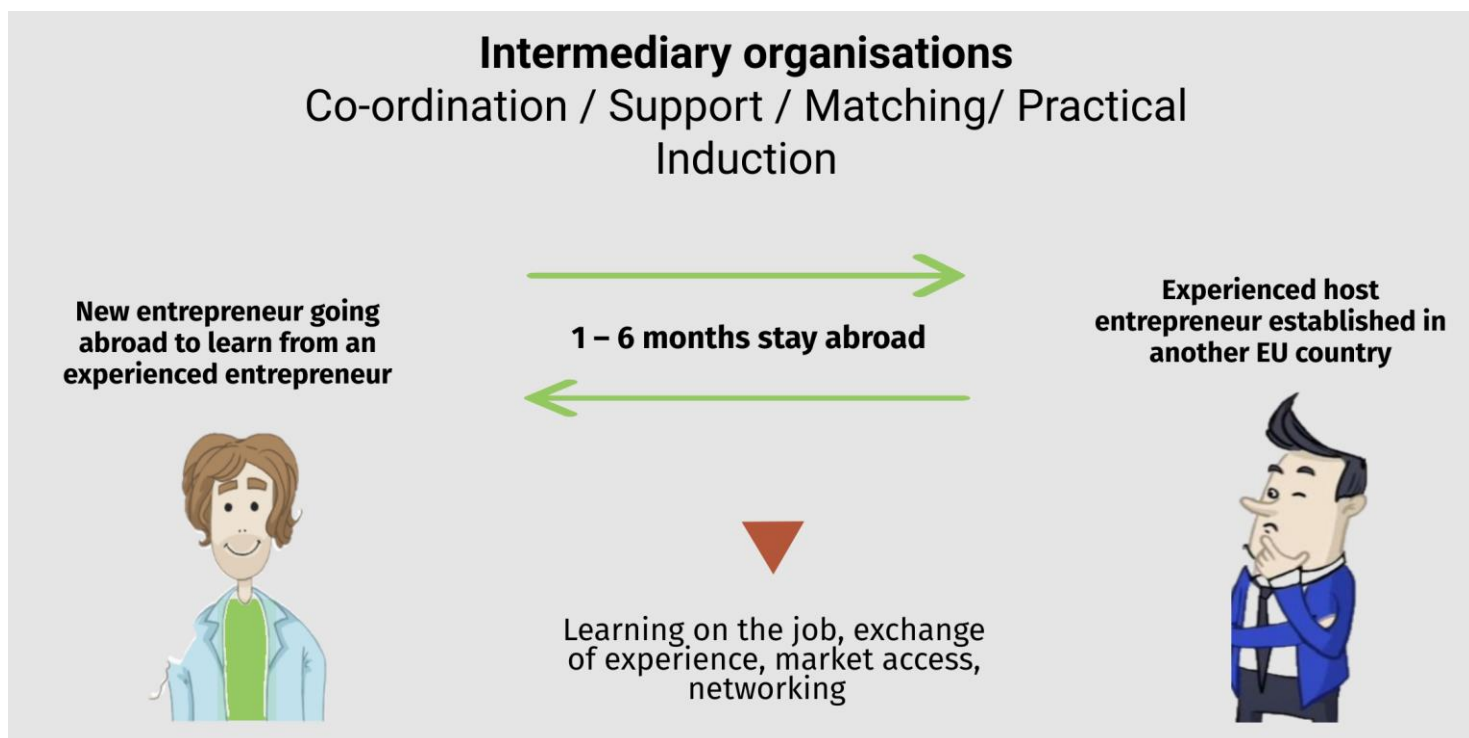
Intermediary organisations
Co-ordination / Support / Matching/ Practical Induction

New entrepreneur going abroad to learn from an experienced entrepreneur

1 – 6 months stay abroad

Experienced host entrepreneur established in another EU country

Learning on the job, exchange of experience, market access, networking